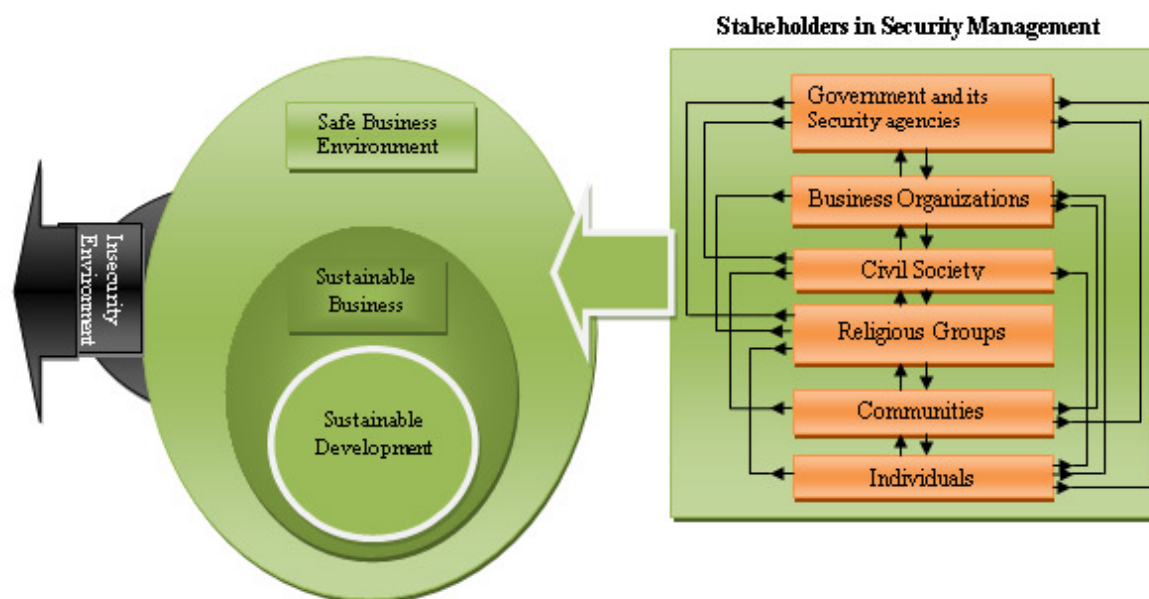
Stakeholders in Security Management

Insecurity Environment

Safe Business Environment

Sustainable Business

Sustainable Development

Government and its Security agencies

Business Organizations

Civil Society

Religious Groups

Communities

Individuals